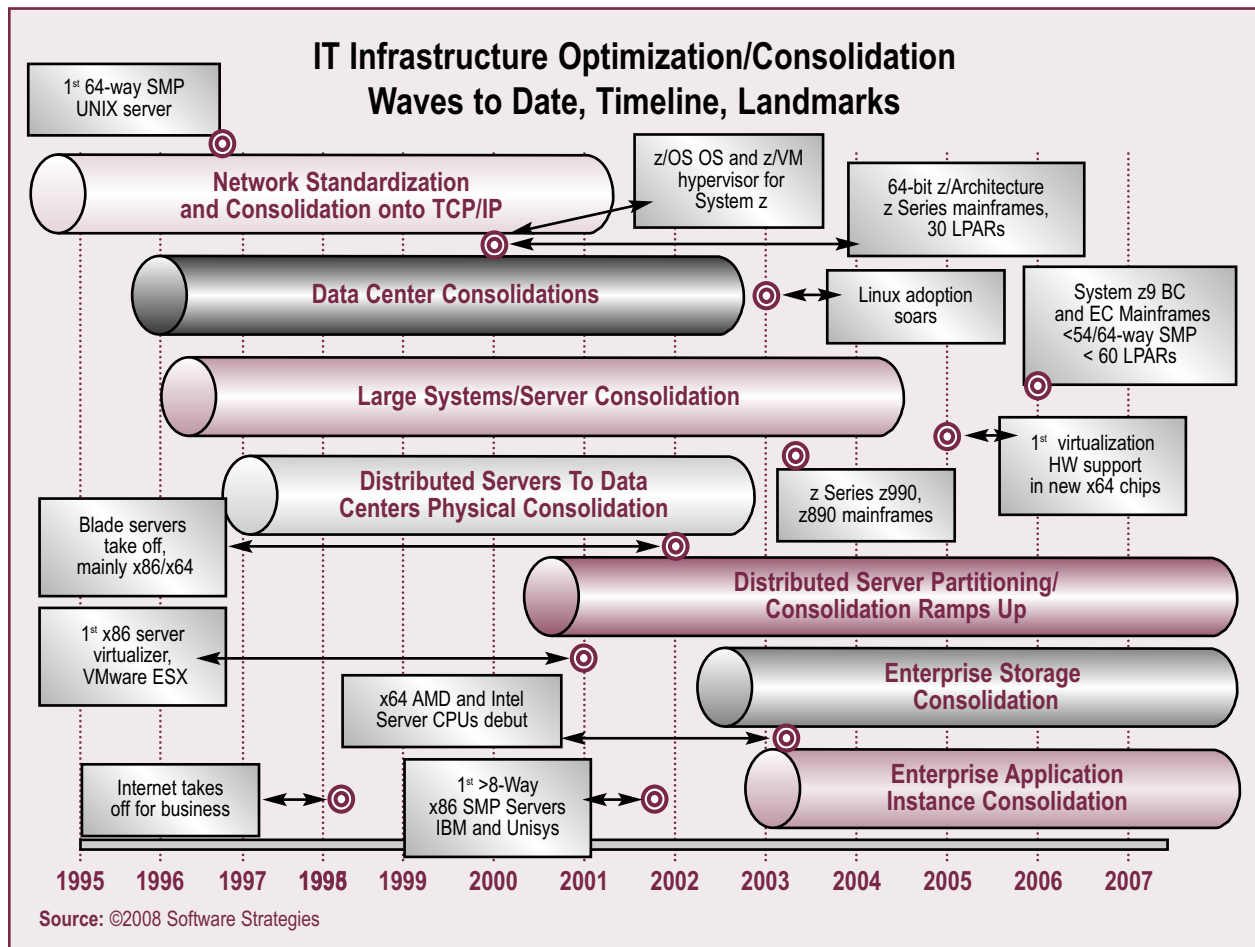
IT Infrastructure Optimization/Consolidation
Waves to Date, Timeline, Landmarks

1st 64-way SMP UNIX server

Network Standardization and Consolidation onto TCP/IP

z/OS OS and z/VM hypervisor for System z

64-bit z/Architecture z Series mainframes, 30 LPARs

Data Center Consolidations

Linux adoption soars

System z9 BC and EC Mainframes <54/64-way SMP < 60 LPARs

Large Systems/Server Consolidation

1st virtualization HW support in new x64 chips

Distributed Servers To Data Centers Physical Consolidation

z Series z990, z890 mainframes

Blade servers take off, mainly x86/x64

Distributed Server Partitioning/ Consolidation Ramps Up

1st x86 server virtualizer, VMware ESX

Enterprise Storage Consolidation

x64 AMD and Intel Server CPUs debut

Internet takes off for business

1st >8-Way x86 SMP Servers IBM and Unisys

Enterprise Application Instance Consolidation

1995 1996 1997 1998 1999 2000 2001 2002 2003 2004 2005 2006 2007

Source: ©2008 Software Strategies